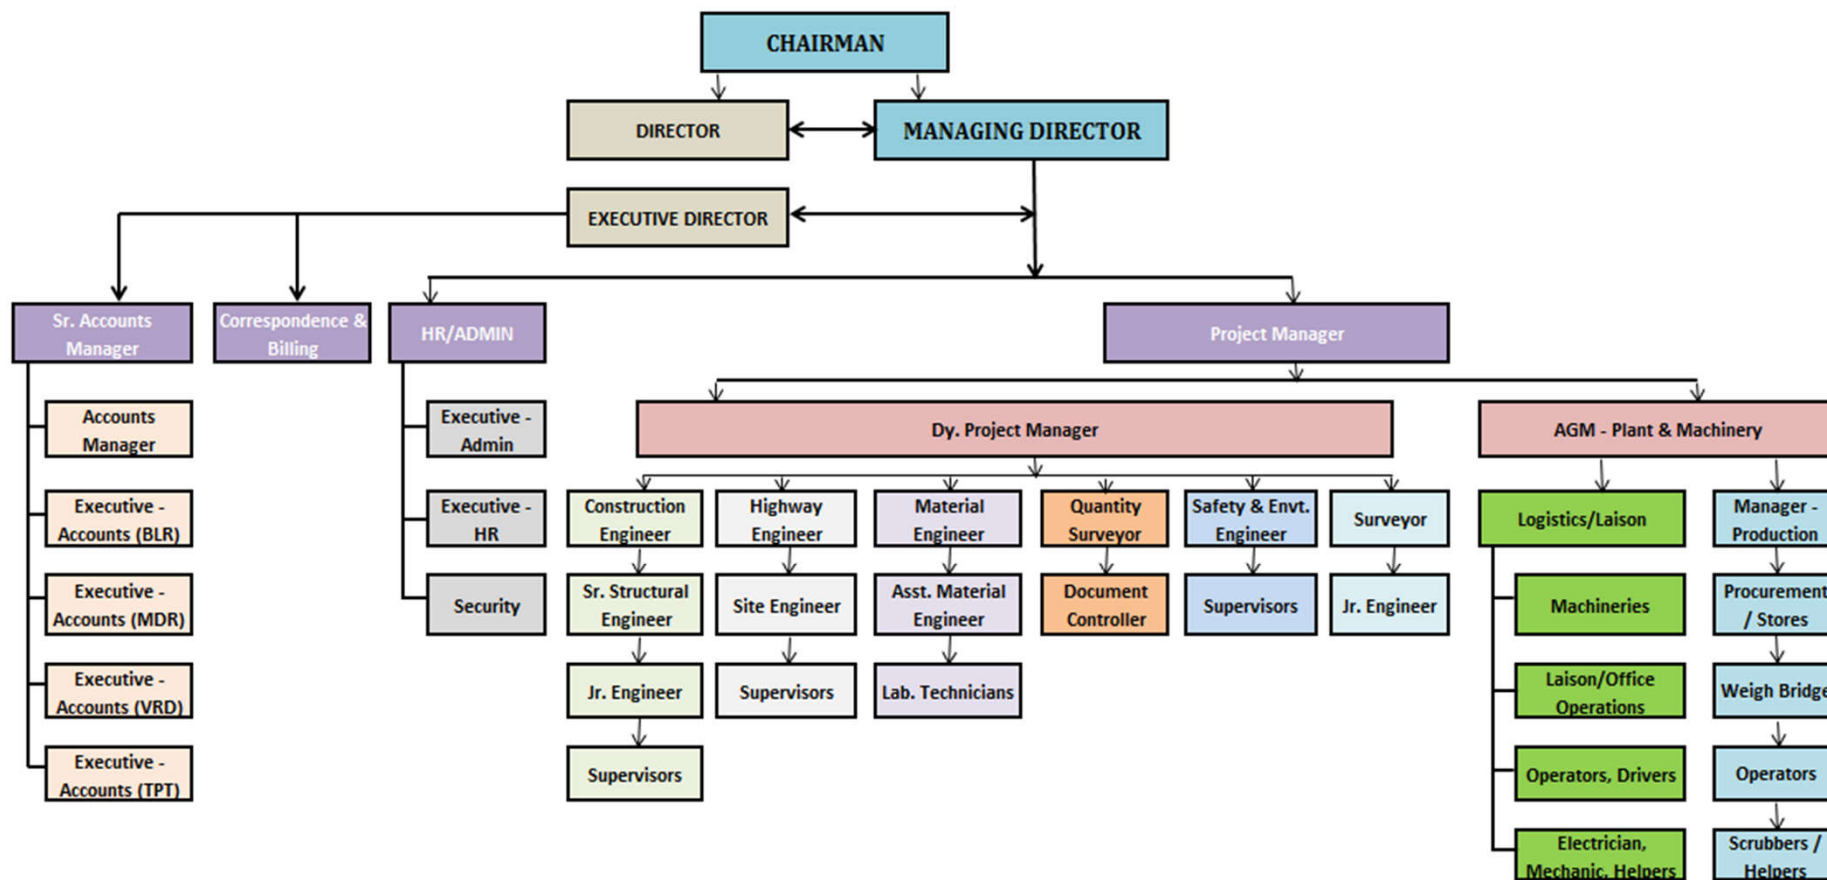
CHAIRMAN

DIRECTOR

MANAGING DIRECTOR

EXECUTIVE DIRECTOR

Sr. Accounts Manager

Correspondence & Billing

HR/ADMIN

Project Manager

Accounts Manager

Executive - Accounts (BLR)

Executive - Accounts (MDR)

Executive - Accounts (VRD)

Executive - Accounts (TPT)

Executive - Admin

Executive - HR

Security

Dy. Project Manager

AGM - Plant & Machinery

Construction Engineer

Sr. Structural Engineer

Jr. Engineer

Supervisors

Highway Engineer

Site Engineer

Supervisors

Material Engineer

Asst. Material Engineer

Lab. Technicians

Quantity Surveyor

Document Controller

Safety & Envt. Engineer

Supervisors

Surveyor

Jr. Engineer

Logistics/Laison

Machineries

Laison/Office Operations

Operators, Drivers

Electrician, Mechanic, Helpers

Manager - Production

Procurement / Stores

Weigh Bridge

Operators

Scrubbers / Helpers